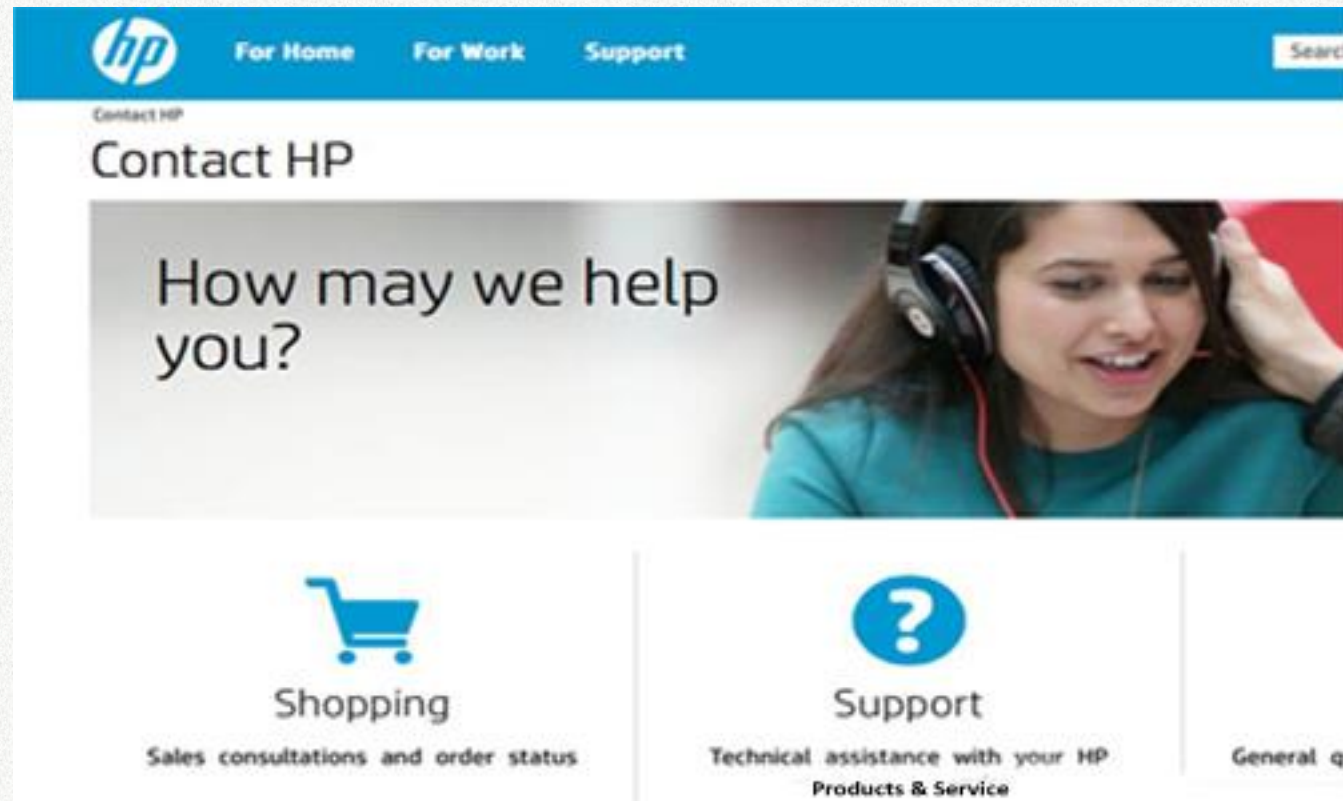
hp For Home For Work Support

Searc

Contact HP

Contact HP

How may we help you?

Shopping

Sales consultations and order status

Support

Technical assistance with your HP Products & Service

General q